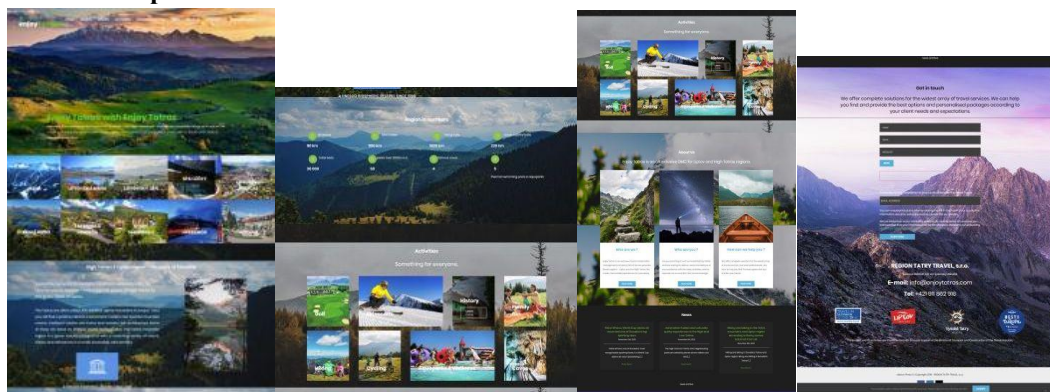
enjoy

Enjoy Tatras with Enjoy Tatras

Region in numbers

Activities

Something for everyone.

Golf

History

Biking

Cycling

Activities

Something for everyone.

History

Cycling

About us

Who are you?

Why do you?

How can we help you?

News

Get in touch

We offer complete solutions for the widest array of travel services. We can help you find and provide the best options and personalized packages according to your client needs and expectations.

REGION TATRY TRAVEL, s.r.o.

E-mail: info@enjoytatras.com

Tel: +421 911 902 916